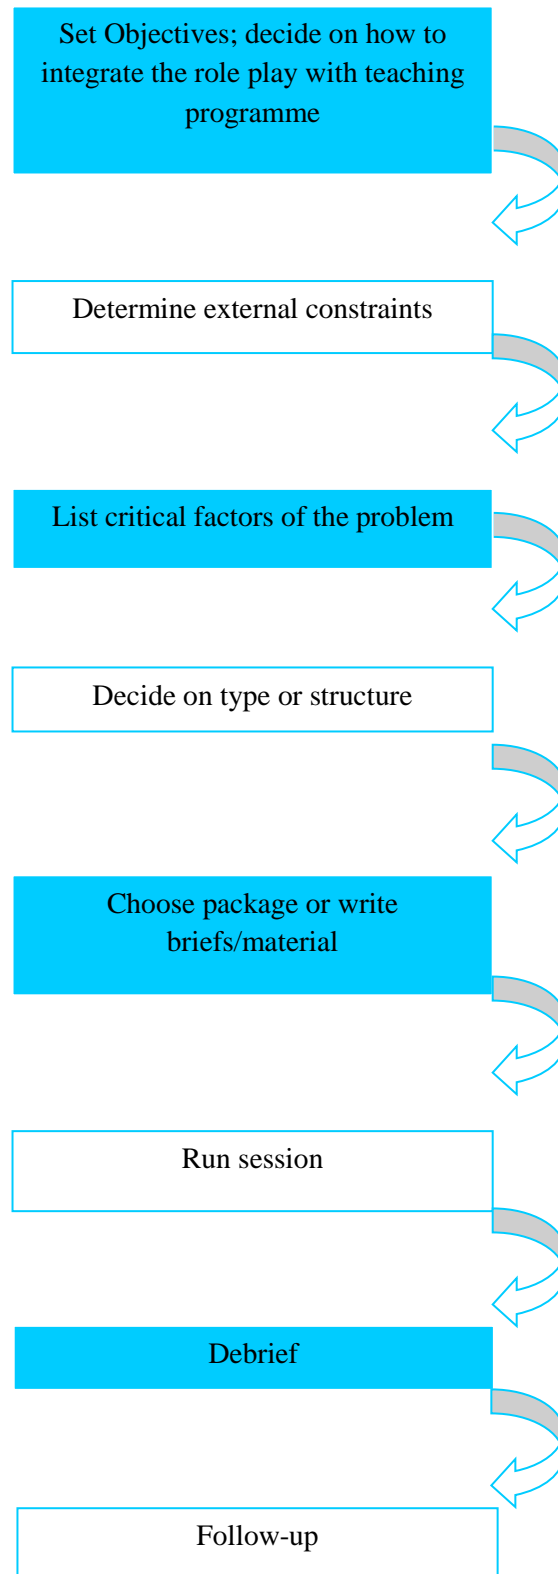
Set Objectives; decide on how to integrate the role play with teaching programme

Determine external constraints

List critical factors of the problem

Decide on type or structure

Choose package or write briefs/material

Run session

Debrief

Follow-up